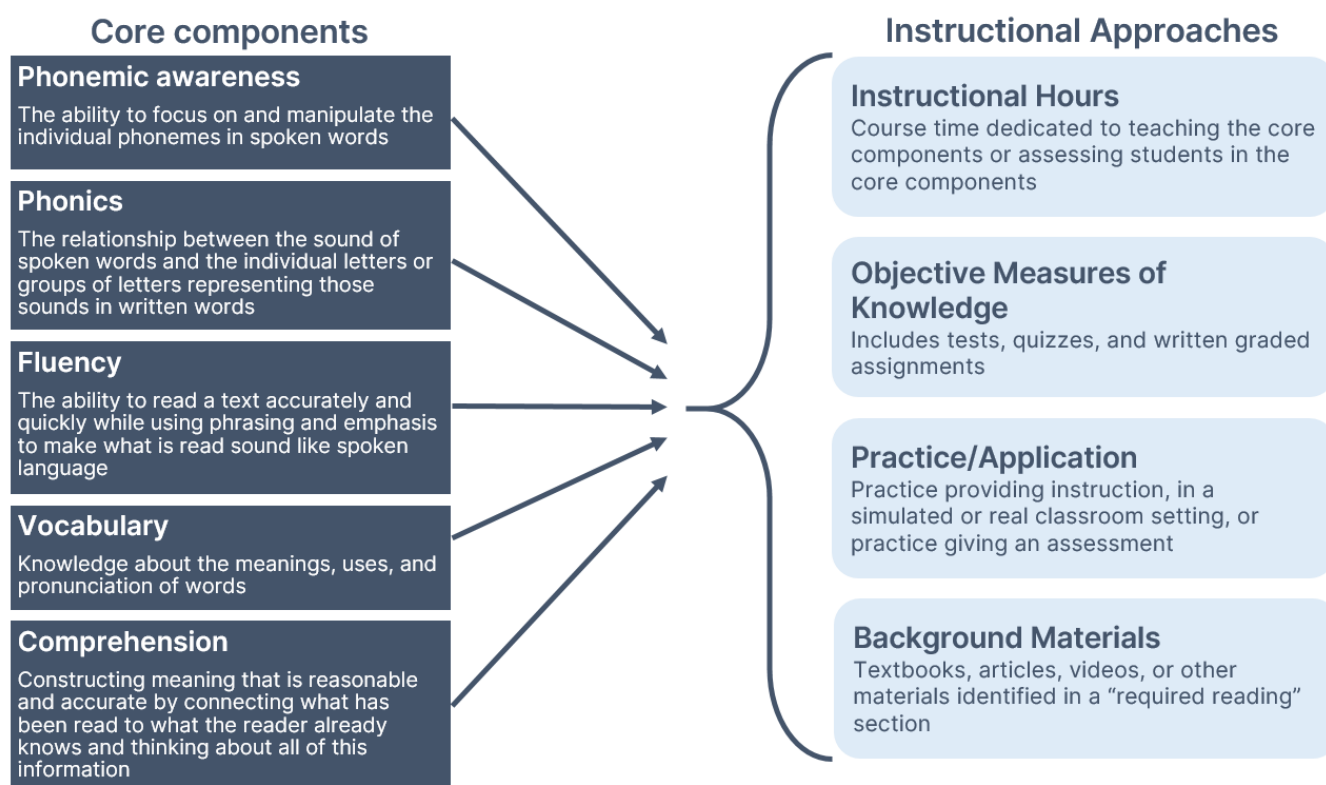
Core components

Phonemic awareness

The ability to focus on and manipulate the individual phonemes in spoken words

Phonics

The relationship between the sound of spoken words and the individual letters or groups of letters representing those sounds in written words

Fluency

The ability to read a text accurately and quickly while using phrasing and emphasis to make what is read sound like spoken language

Vocabulary

Knowledge about the meanings, uses, and pronunciation of words

Comprehension

Constructing meaning that is reasonable and accurate by connecting what has been read to what the reader already knows and thinking about all of this information

Instructional Approaches

Instructional Hours

Course time dedicated to teaching the core components or assessing students in the core components

Objective Measures of Knowledge

Includes tests, quizzes, and written graded assignments

Practice/Application

Practice providing instruction, in a simulated or real classroom setting, or practice giving an assessment

Background Materials

Textbooks, articles, videos, or other materials identified in a "required reading" section